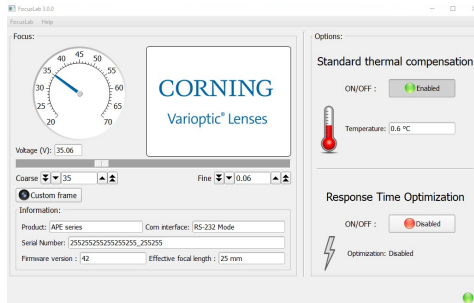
FocusLab 3.0.0

FocusLab Help

Focus:

40 45 50
35 55
30 60
25 65
20 70

CORNING
Varioptic® Lenses

Voltage (V): 35.06

Coarse 35

Fine 0.06

Custom frame

Information:

Product: APE series

Com interface: RS-232 Mode

Serial Number: 255255255255255_255255

Firmware version : 42

Effective focal length : 25 mm

Options:

Standard thermal compensation

ON/OFF : Enabled

Temperature: 0.6 ºC

Response Time Optimization

ON/OFF : Disabled

Optimization: Disabled